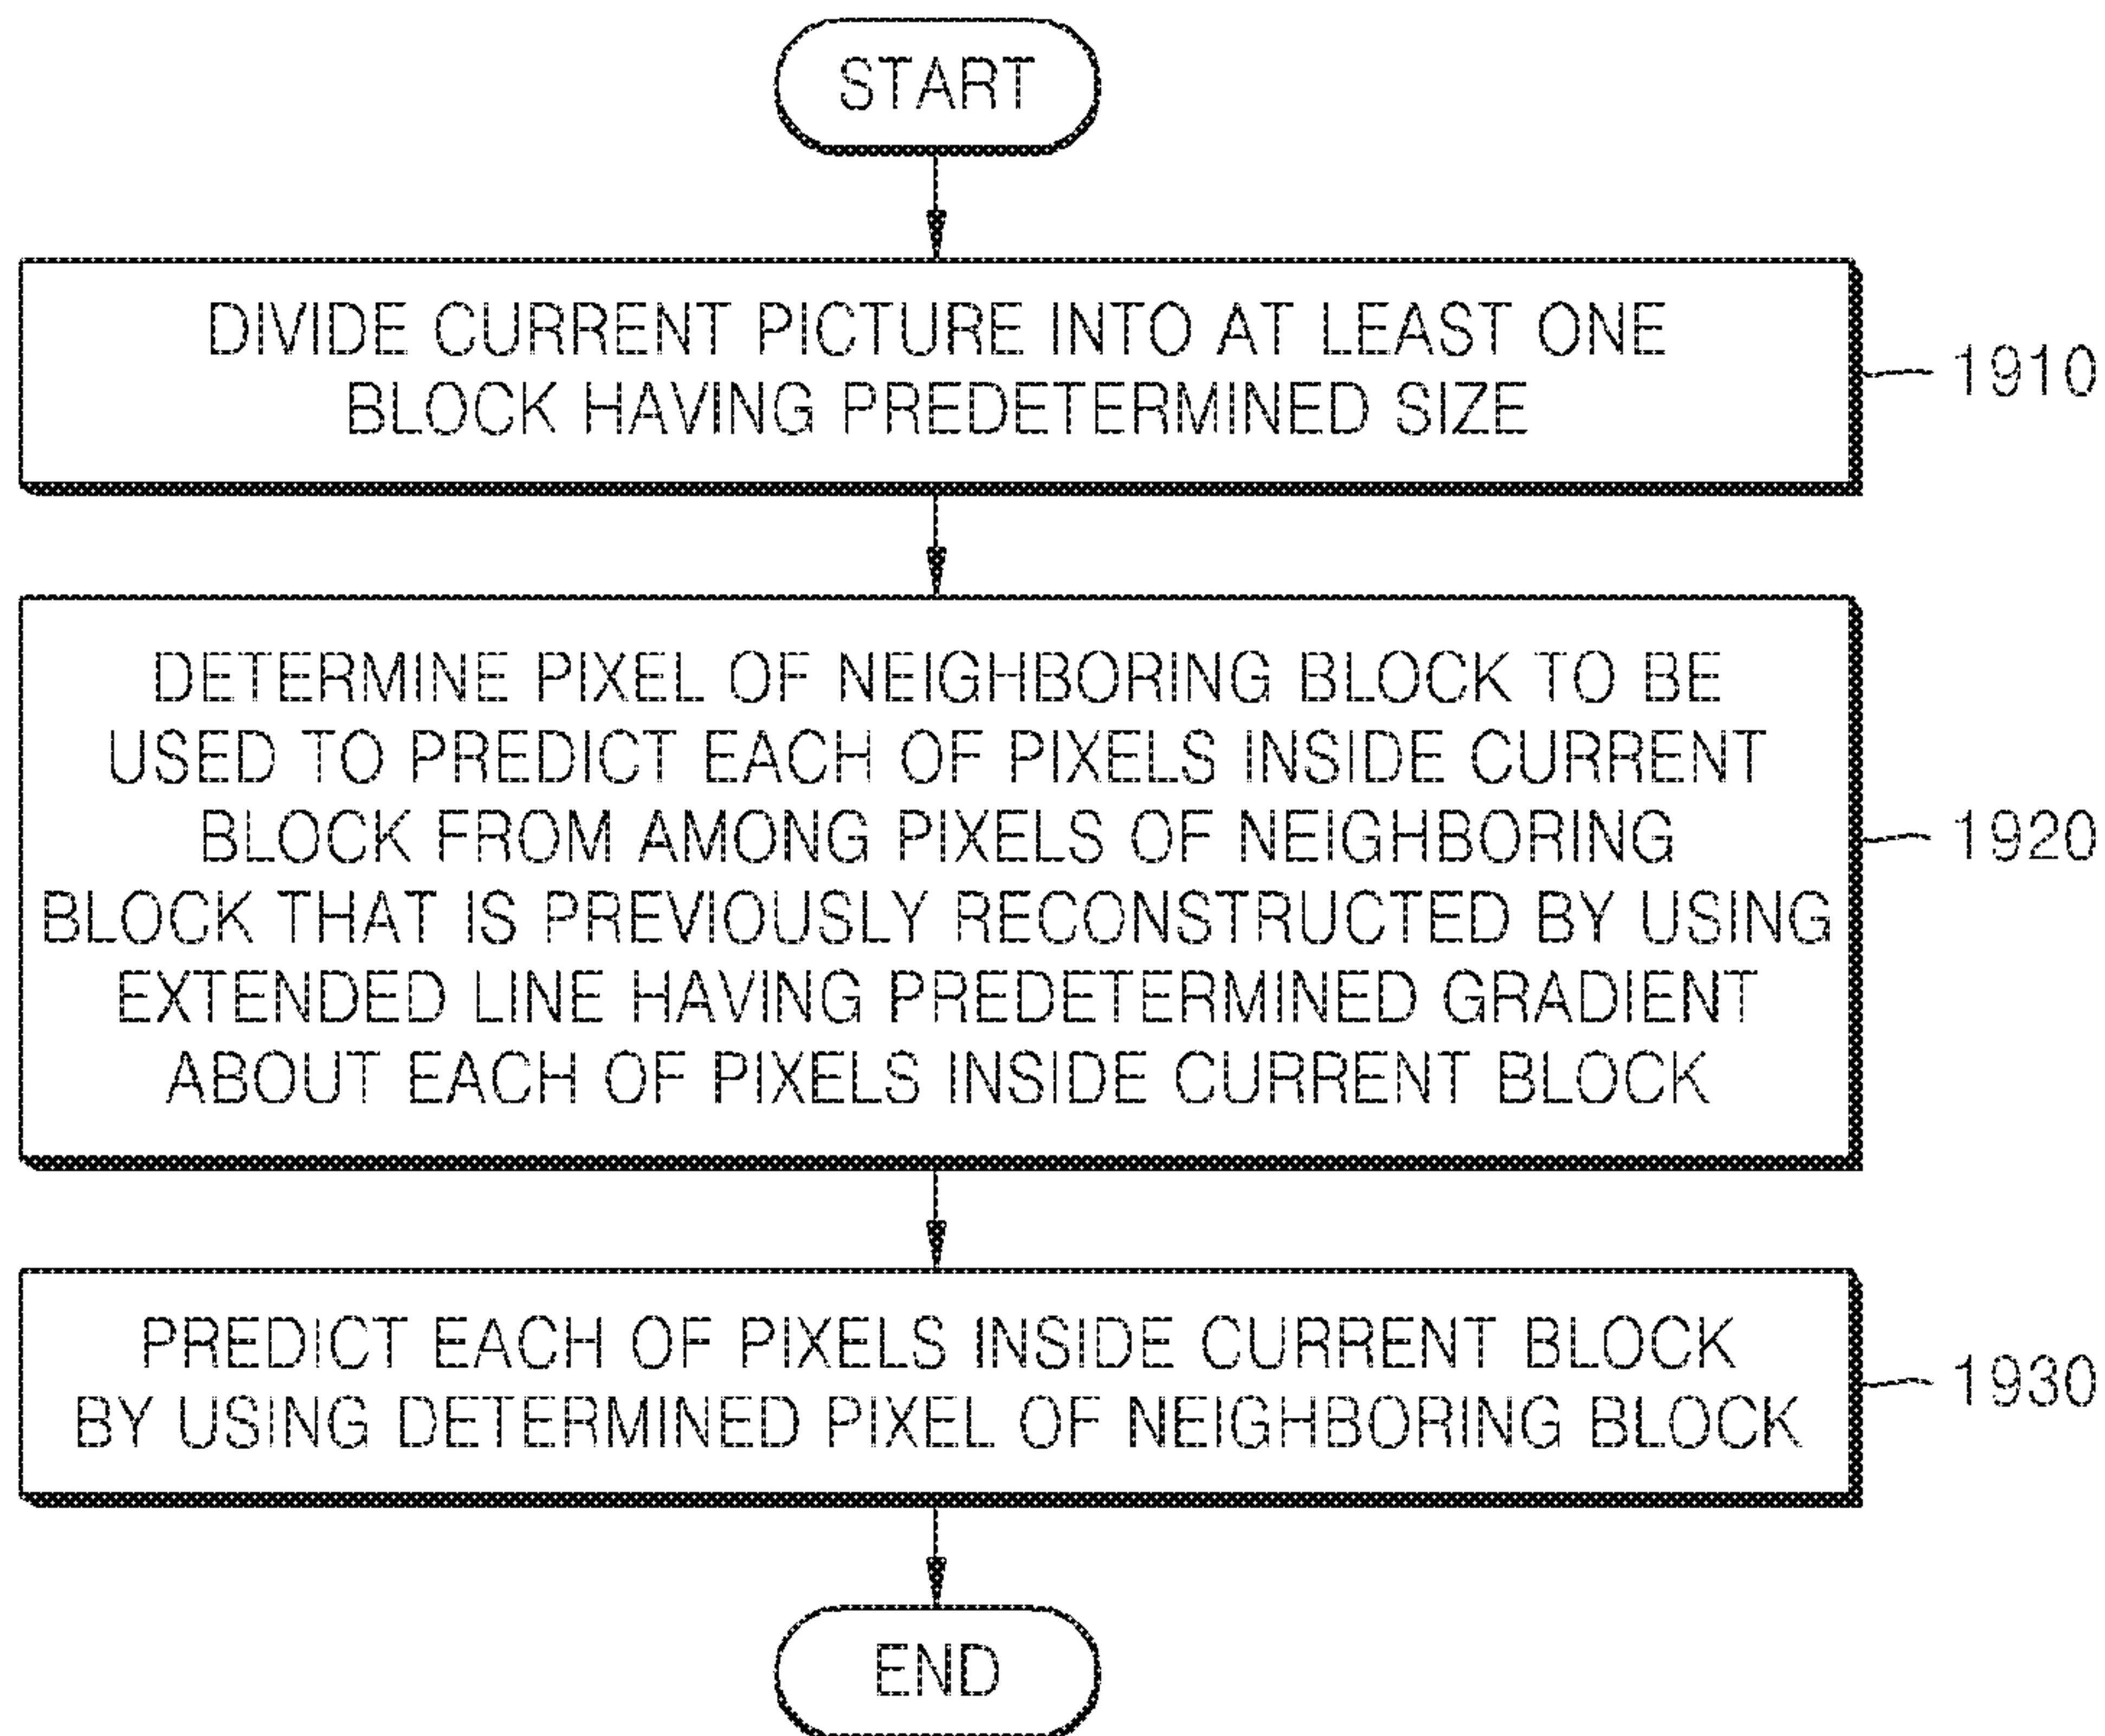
START

DIVIDE CURRENT PICTURE INTO AT LEAST ONE BLOCK HAVING PREDETERMINED SIZE

1910

DETERMINE PIXEL OF NEIGHBORING BLOCK TO BE USED TO PREDICT EACH OF PIXELS INSIDE CURRENT BLOCK FROM AMONG PIXELS OF NEIGHBORING BLOCK THAT IS PREVIOUSLY RECONSTRUCTED BY USING EXTENDED LINE HAVING PREDETERMINED GRADIENT ABOUT EACH OF PIXELS INSIDE CURRENT BLOCK

1920

PREDICT EACH OF PIXELS INSIDE CURRENT BLOCK BY USING DETERMINED PIXEL OF NEIGHBORING BLOCK

1930

END